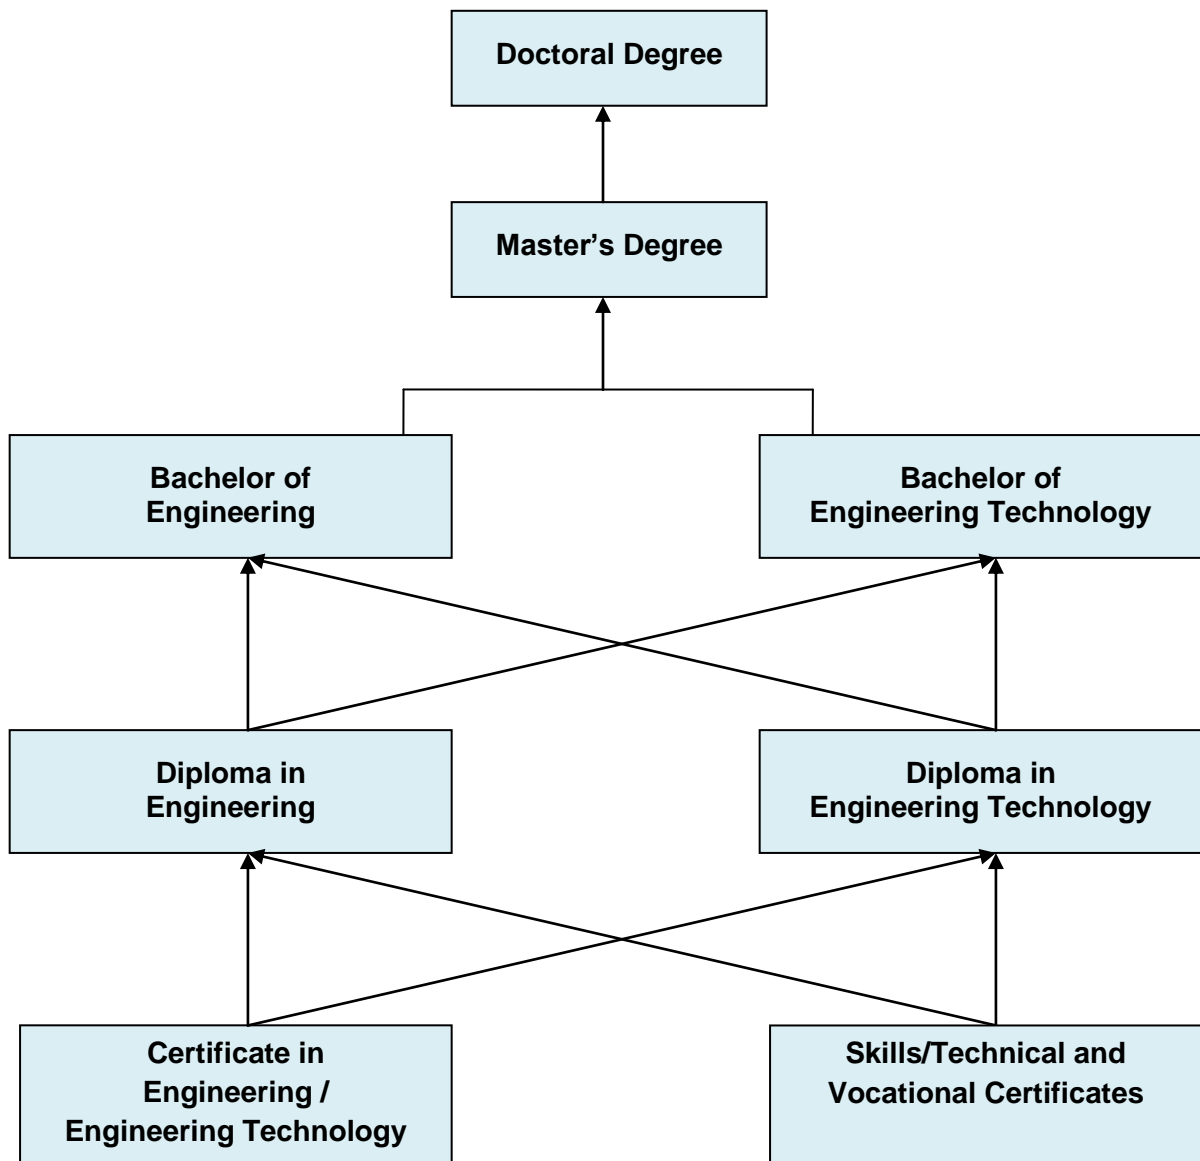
Doctoral Degree

Master’s Degree

Bachelor of Engineering

Bachelor of Engineering Technology

Diploma in Engineering

Diploma in Engineering Technology

Certificate in Engineering / Engineering Technology

Skills/Technical and Vocational Certificates